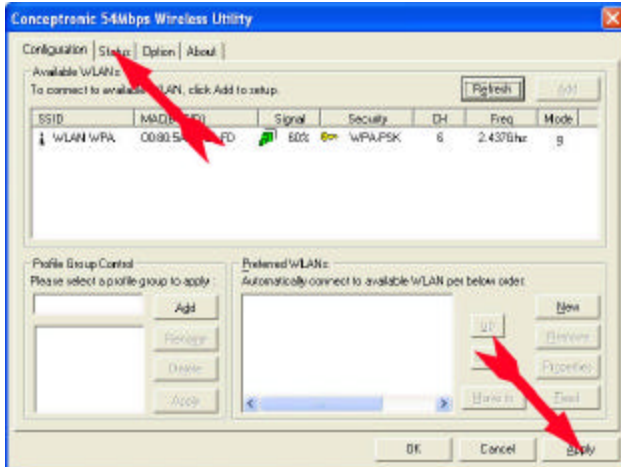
Conceptronic 54Mbps Wireless Utility

Configuration | Status | Option | About

Available WLANs
To connect to available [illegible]LAN, click Add to setup.

Refresh | Add

| SSID | MAC([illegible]) | Signal | Security | CH | Freq | Mode |
|---|---|---|---|---|---|---|
| WLAN WPA | 00:80:5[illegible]FD | 60% | WPA-PSK | 6 | 2.437GHz | g |

Profile Group Control
Please select a profile group to apply:

Add
Rename
Delete
Apply

Preferred WLANs
Automatically connect to available WLAN per below order.

Up
Move to

New
Remove
Properties
Find

OK | Cancel | Apply